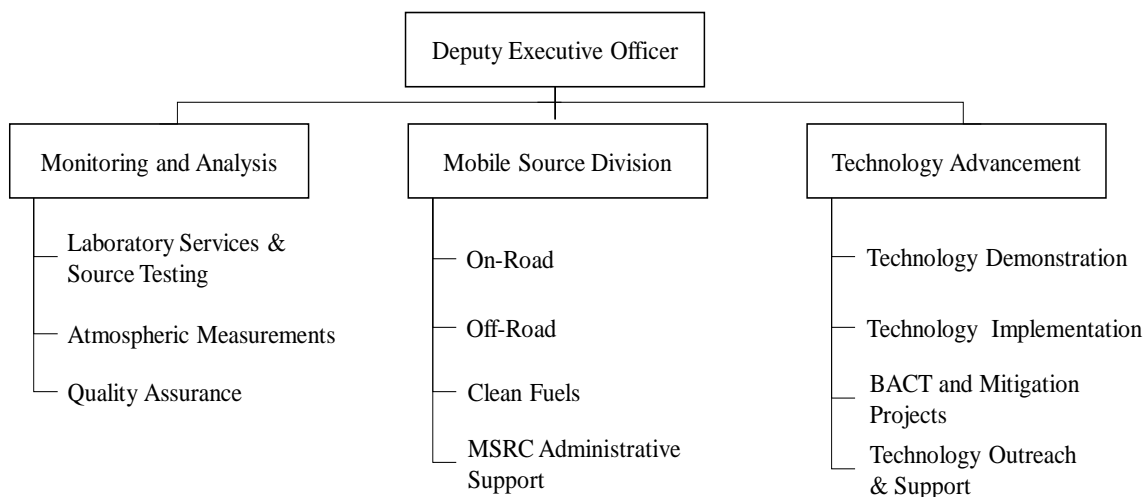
Deputy Executive Officer

Monitoring and Analysis

Laboratory Services & Source Testing

Atmospheric Measurements

Quality Assurance

Mobile Source Division

On-Road

Off-Road

Clean Fuels

MSRC Administrative Support

Technology Advancement

Technology Demonstration

Technology Implementation

BACT and Mitigation Projects

Technology Outreach & Support